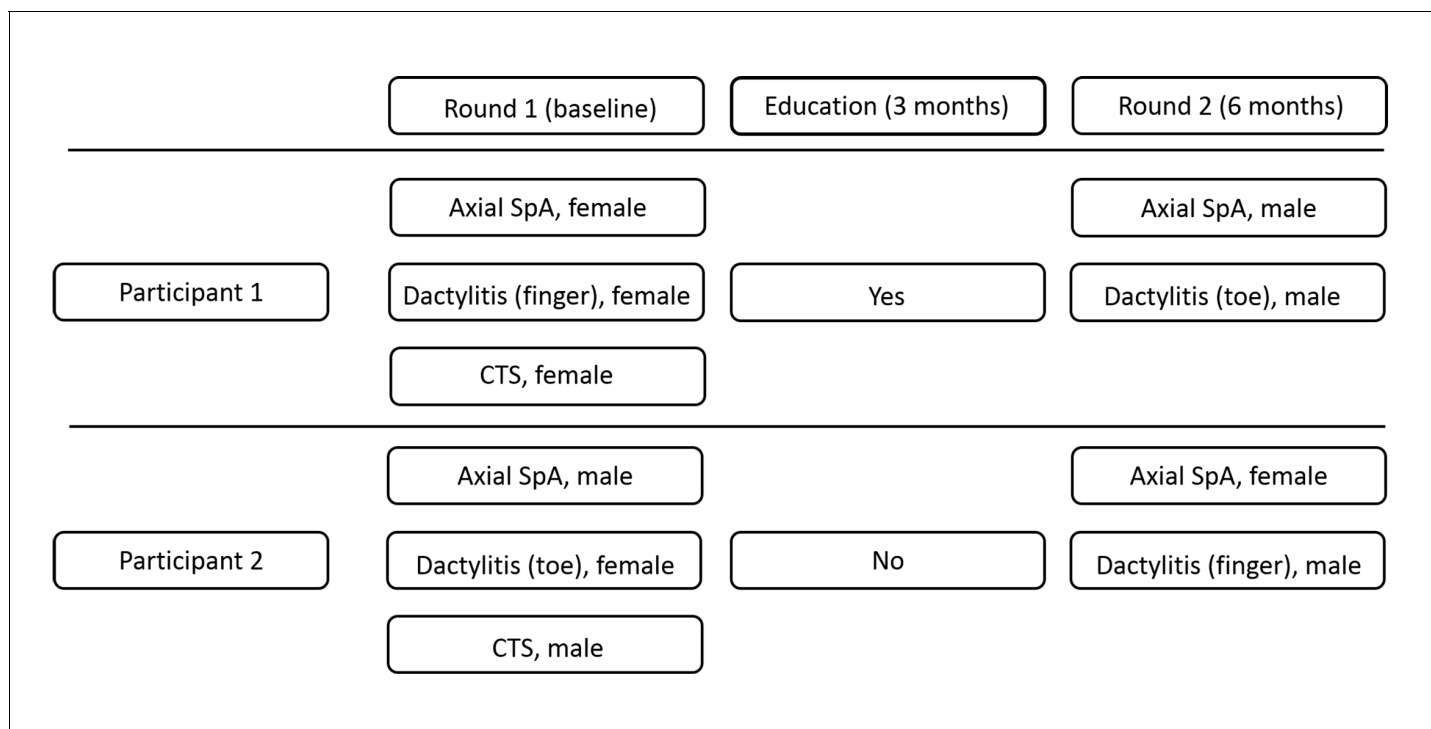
| | Round 1 (baseline) | Education (3 months) | Round 2 (6 months) |
|---|---|---|---|
| Participant 1 | Axial SpA, female<br>Dactylitis (finger), female<br>CTS, female | Yes | Axial SpA, male<br>Dactylitis (toe), male |
| Participant 2 | Axial SpA, male<br>Dactylitis (toe), female<br>CTS, male | No | Axial SpA, female<br>Dactylitis (finger), male |